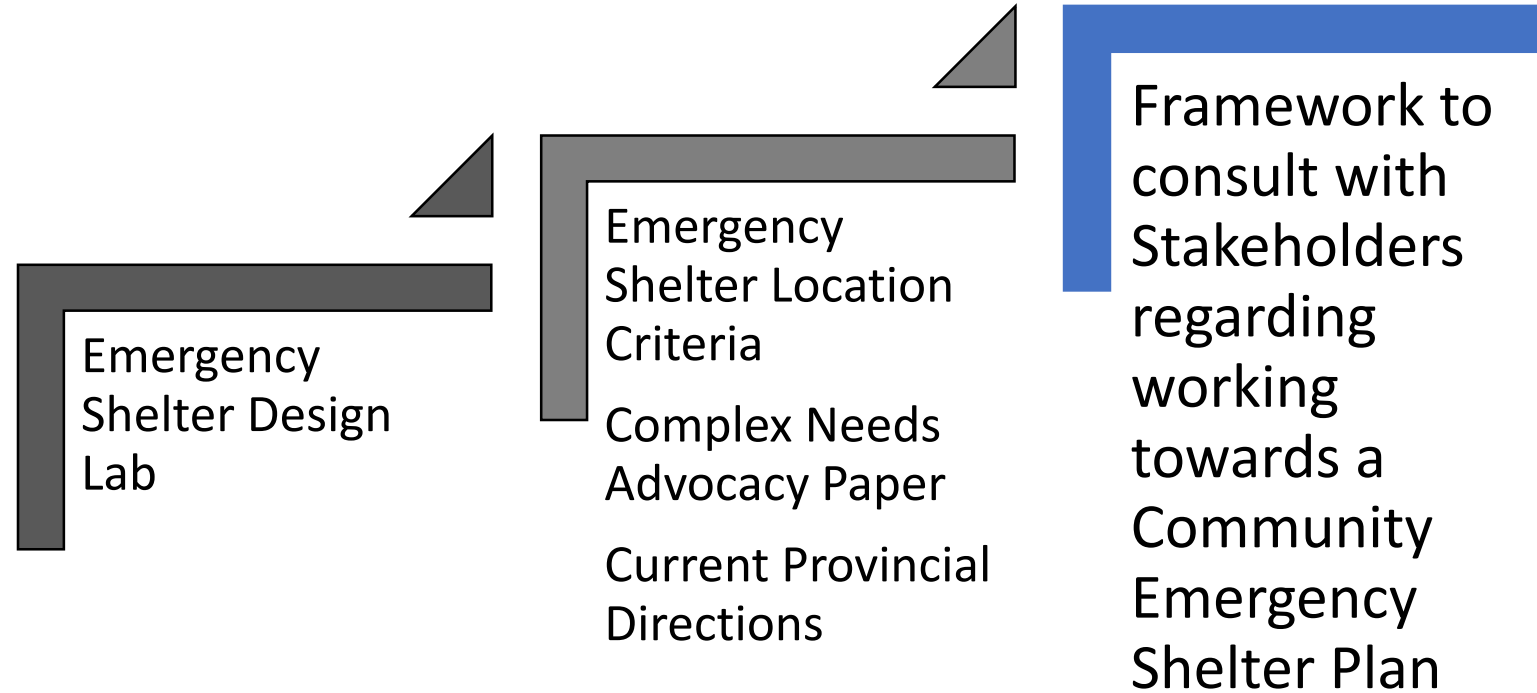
Emergency Shelter Design Lab

Emergency Shelter Location Criteria

Complex Needs Advocacy Paper

Current Provincial Directions

Framework to consult with Stakeholders regarding working towards a Community Emergency Shelter Plan